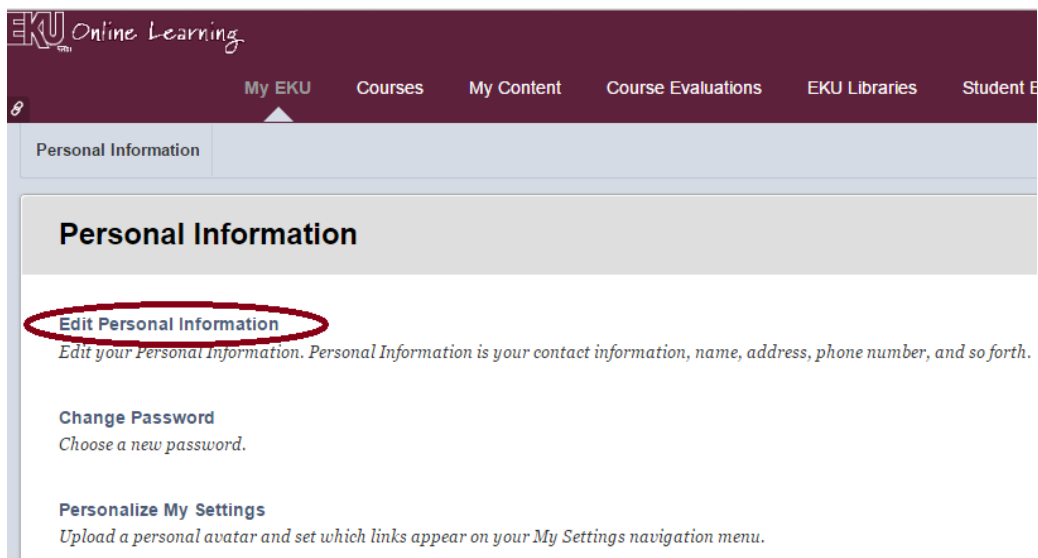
EKU Online Learning

My EKU Courses My Content Course Evaluations EKU Libraries Student E

Personal Information

Personal Information

Edit Personal Information
Edit your Personal Information. Personal Information is your contact information, name, address, phone number, and so forth.

Change Password
Choose a new password.

Personalize My Settings
Upload a personal avatar and set which links appear on your My Settings navigation menu.